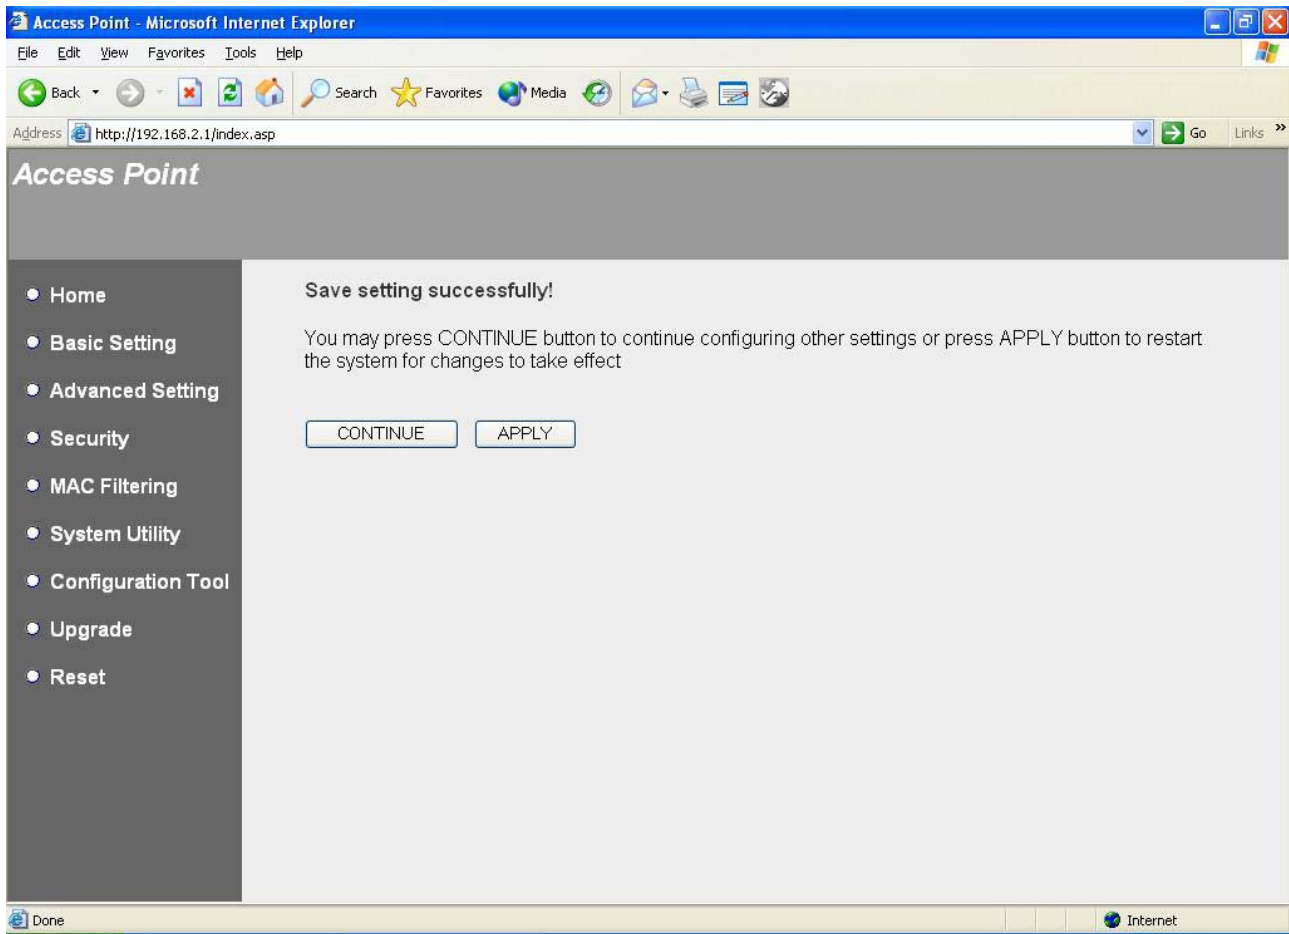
Access Point - Microsoft Internet Explorer

File Edit View Favorites Tools Help

Back Search Favorites Media

Address http://192.168.2.1/index.asp Go Links »

Access Point

• Home
• Basic Setting
• Advanced Setting
• Security
• MAC Filtering
• System Utility
• Configuration Tool
• Upgrade
• Reset

Save setting successfully!

You may press CONTINUE button to continue configuring other settings or press APPLY button to restart the system for changes to take effect

CONTINUE APPLY

Done Internet